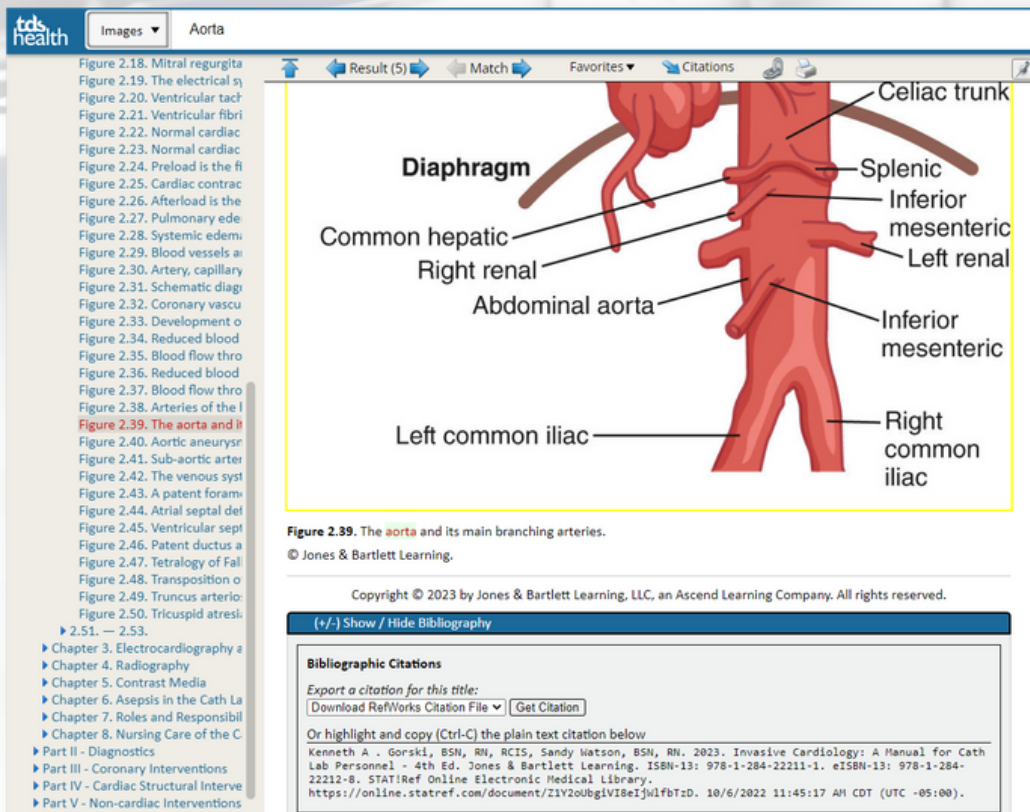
tds health

Images ▼ Aorta

Figure 2.18. Mitral regurgita
Figure 2.19. The electrical sy
Figure 2.20. Ventricular tach
Figure 2.21. Ventricular fibri
Figure 2.22. Normal cardiac
Figure 2.23. Normal cardiac
Figure 2.24. Preload is the fi
Figure 2.25. Cardiac contrac
Figure 2.26. Afterload is the
Figure 2.27. Pulmonary ede
Figure 2.28. Systemic edema
Figure 2.29. Blood vessels a
Figure 2.30. Artery, capillary
Figure 2.31. Schematic diagi
Figure 2.32. Coronary vascu
Figure 2.33. Development o
Figure 2.34. Reduced blood
Figure 2.35. Blood flow thro
Figure 2.36. Reduced blood
Figure 2.37. Blood flow thro
Figure 2.38. Arteries of the l
Figure 2.39. The aorta and it
Figure 2.40. Aortic aneurysn
Figure 2.41. Sub-aortic arter
Figure 2.42. The venous syst
Figure 2.43. A patent foram
Figure 2.44. Atrial septal def
Figure 2.45. Ventricular sept
Figure 2.46. Patent ductus a
Figure 2.47. Tetralogy of Fall
Figure 2.48. Transposition o
Figure 2.49. Truncus arterio
Figure 2.50. Tricuspid atresi
2.51. — 2.53.
Chapter 3. Electrocardiography a
Chapter 4. Radiography
Chapter 5. Contrast Media
Chapter 6. Asepsis in the Cath La
Chapter 7. Roles and Responsibil
Chapter 8. Nursing Care of the C
Part II - Diagnostics
Part III - Coronary Interventions
Part IV - Cardiac Structural Interve
Part V - Non-cardiac Interventions

Result (5) Match Favorites ▼ Citations

Celiac trunk
Diaphragm
Splenic
Inferior mesenteric
Common hepatic
Left renal
Right renal
Abdominal aorta
Inferior mesenteric
Left common iliac
Right common iliac

Figure 2.39. The aorta and its main branching arteries.
© Jones & Bartlett Learning.

Copyright © 2023 by Jones & Bartlett Learning, LLC, an Ascend Learning Company. All rights reserved.

(+/-) Show / Hide Bibliography

Bibliographic Citations
Export a citation for this title:
Download RefWorks Citation File ▼ Get Citation

Or highlight and copy (Ctrl-C) the plain text citation below
Kenneth A . Gorski, BSN, RN, RCIS, Sandy Watson, BSN, RN. 2023. Invasive Cardiology: A Manual for Cath Lab Personnel - 4th Ed. Jones & Bartlett Learning. ISBN-13: 978-1-284-22211-1. eISBN-13: 978-1-284-22212-8. STAT!Ref Online Electronic Medical Library. https://online.statref.com/document/Z1Y2oUbgiVI8eIjWlfbTzD. 10/6/2022 11:45:17 AM CDT (UTC -05:00).